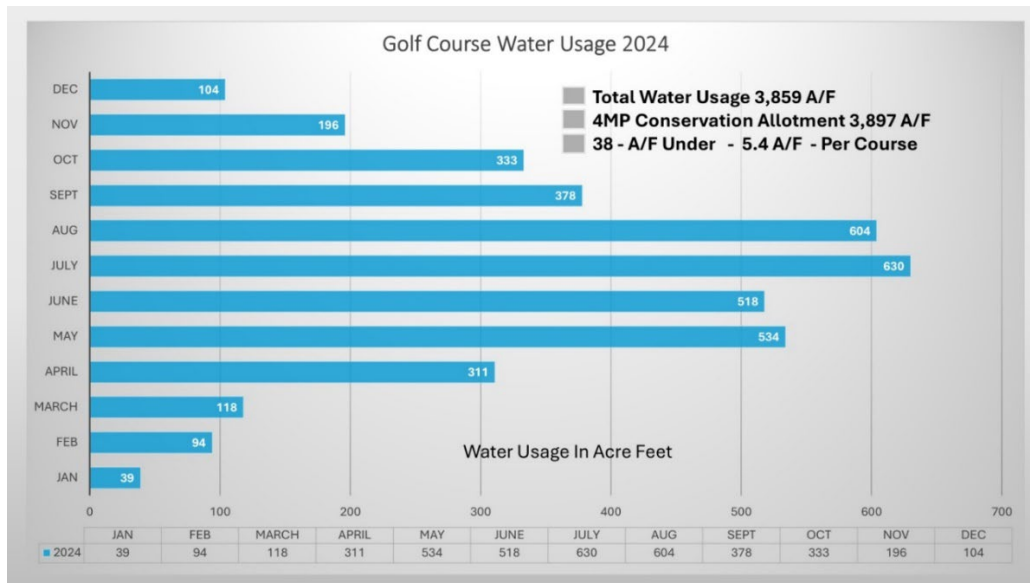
Golf Course Water Usage 2024

Total Water Usage 3,859 A/F
4MP Conservation Allotment 3,897 A/F
38 - A/F Under - 5.4 A/F - Per Course

DEC 104
NOV 196
OCT 333
SEPT 378
AUG 604
JULY 630
JUNE 518
MAY 534
APRIL 311
MARCH 118
FEB 94
JAN 39

Water Usage In Acre Feet

0 100 200 300 400 500 600 700

| | JAN | FEB | MARCH | APRIL | MAY | JUNE | JULY | AUG | SEPT | OCT | NOV | DEC |
|---|---|---|---|---|---|---|---|---|---|---|---|---|
| 2024 | 39 | 94 | 118 | 311 | 534 | 518 | 630 | 604 | 378 | 333 | 196 | 104 |